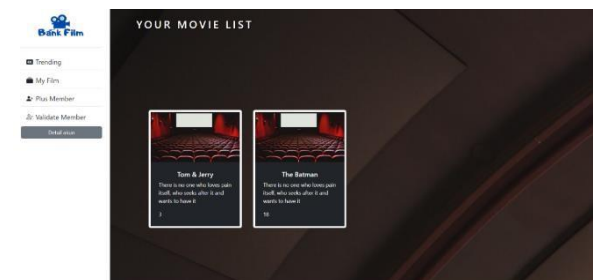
Bank Film

Trending

My Film

Plus Member

Validate Member

Detail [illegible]

YOUR MOVIE LIST

Tom & Jerry

There is no one who loves pain itself, who seeks after it and wants to have it

3

The Batman

There is no one who loves pain itself, who seeks after it and wants to have it

10